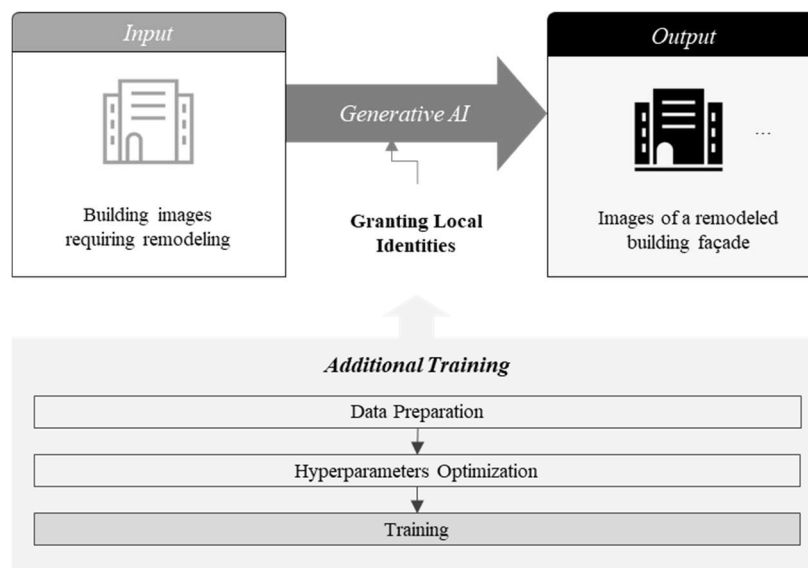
Input

Building images requiring remodeling

Generative AI

Granting Local Identities

Output

...

Images of a remodeled building façade

Additional Training

Data Preparation

Hyperparameters Optimization

Training